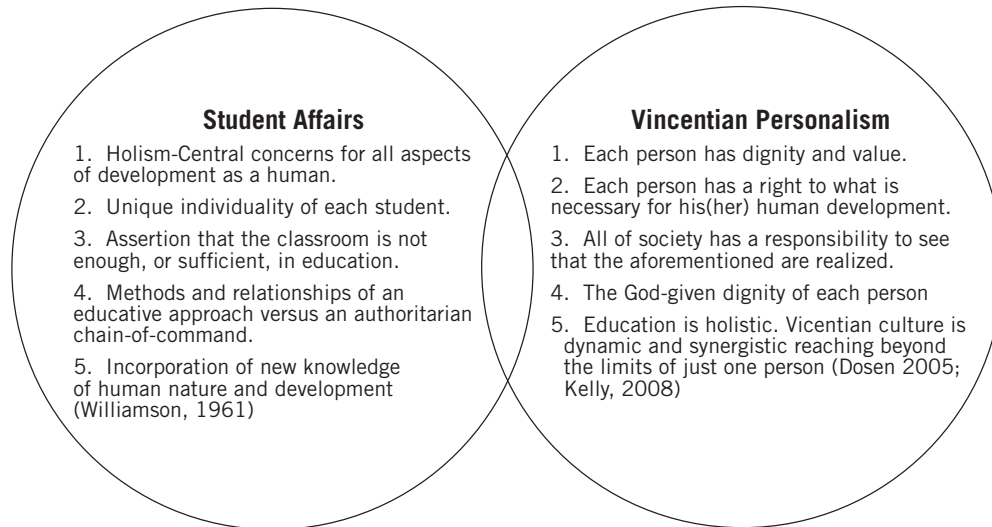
Student Affairs

1. Holism-Central concerns for all aspects of development as a human.

2. Unique individuality of each student.

3. Assertion that the classroom is not enough, or sufficient, in education.

4. Methods and relationships of an educative approach versus an authoritarian chain-of-command.

5. Incorporation of new knowledge of human nature and development (Williamson, 1961)

Vincentian Personalism

1. Each person has dignity and value.

2. Each person has a right to what is necessary for his(her) human development.

3. All of society has a responsibility to see that the aforementioned are realized.

4. The God-given dignity of each person

5. Education is holistic. Vincentian culture is dynamic and synergistic reaching beyond the limits of just one person (Dosen 2005; Kelly, 2008)